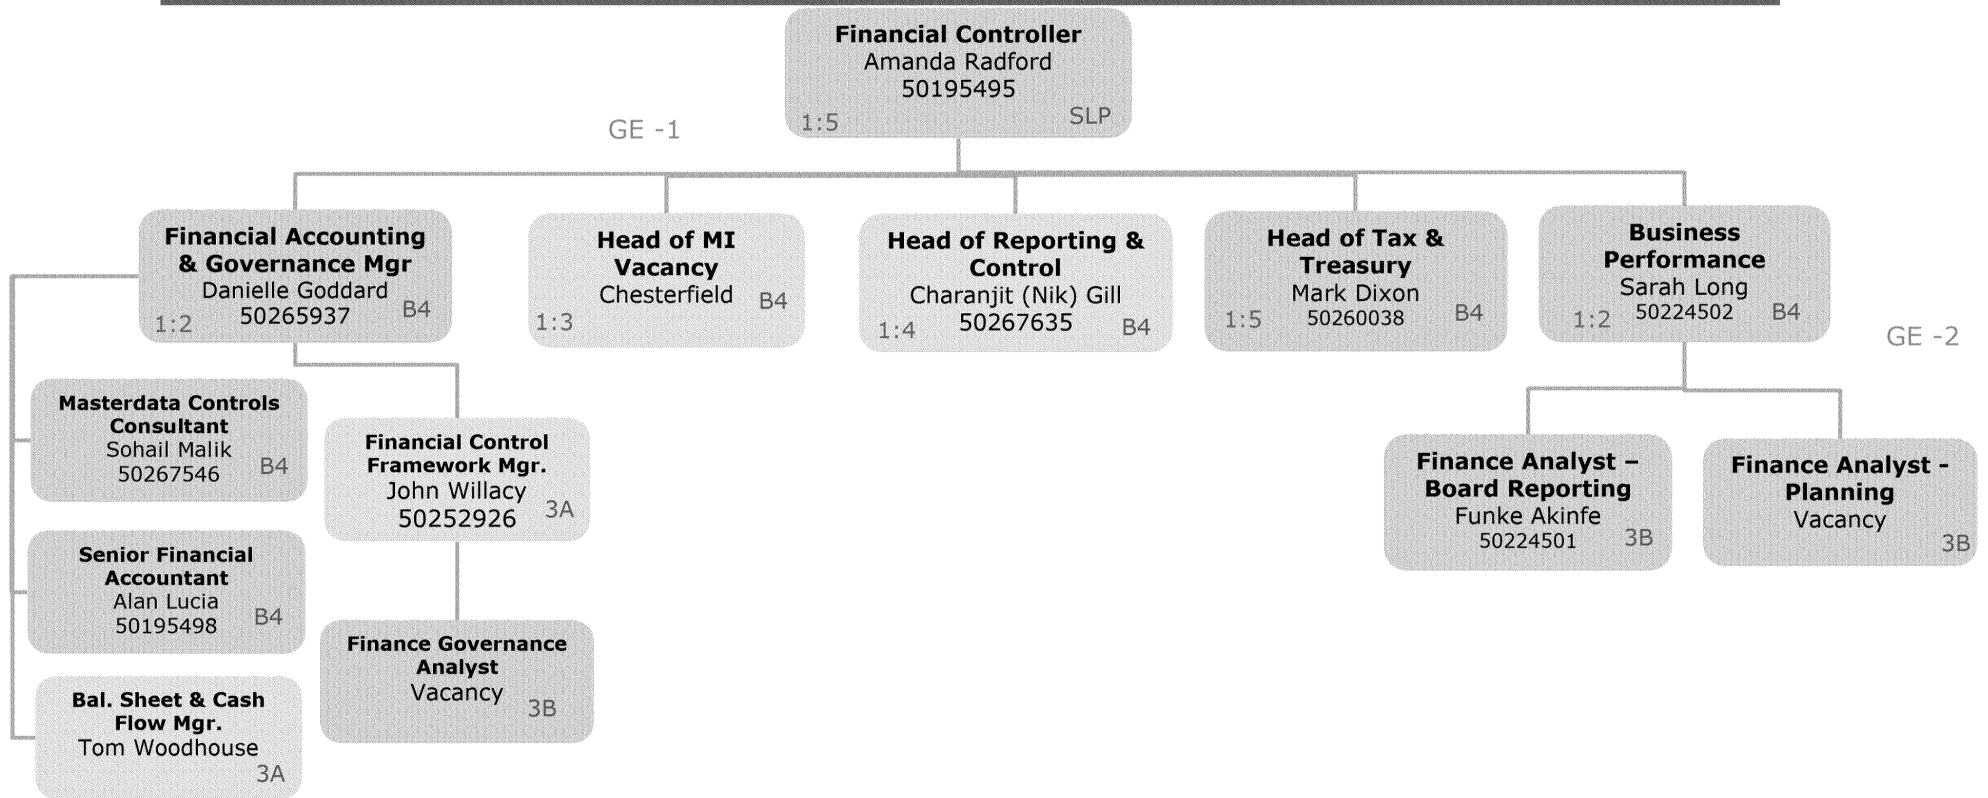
Financial Controller
Amanda Radford
50195495
1:5 SLP

GE -1

Financial Accounting & Governance Mgr
Danielle Goddard
50265937
1:2 B4

Head of MI
Vacancy
Chesterfield
1:3 B4

Head of Reporting & Control
Charanjit (Nik) Gill
50267635
1:4 B4

Head of Tax & Treasury
Mark Dixon
50260038
1:5 B4

Business Performance
Sarah Long
50224502
1:2 B4

GE -2

Masterdata Controls Consultant
Sohail Malik
50267546
B4

Financial Control Framework Mgr.
John Willacy
50252926
3A

Senior Financial Accountant
Alan Lucia
50195498
B4

Finance Governance Analyst
Vacancy
3B

Bal. Sheet & Cash Flow Mgr.
Tom Woodhouse
3A

Finance Analyst – Board Reporting
Funke Akinfe
50224501
3B

Finance Analyst - Planning
Vacancy
3B